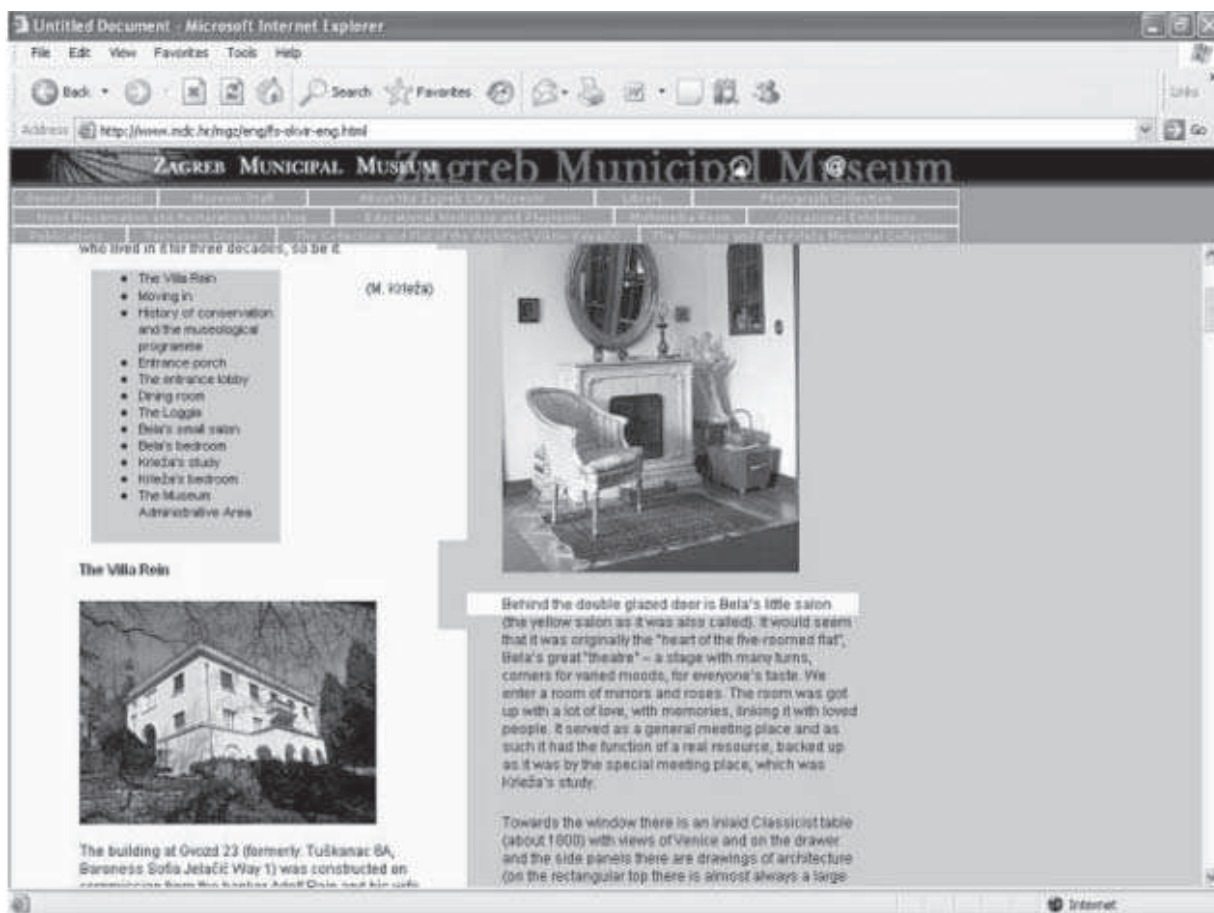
Untitled Document - Microsoft Internet Explorer

File Edit View Favorites Tools Help

Back Search Favorites

Links

Address http://www.mdc.hr/mgz/eng/fs-stvir-eng.html

Go

Zagreb Municipal Museum Zagreb Municipal Museum

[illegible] | Museum Staff | About the Zagreb City Museum | Library | Photograph Collection
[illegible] | Educational Activities and Programs | Multimedia Room | Occasional Exhibitions
Publications | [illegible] | The Collection and Flat of the Architect Viktor Kovačić | The Miroslav and Bela Krleža Memorial Collection

who lived in it for three decades, so be it

(M. Krleža)

- The Villa Rein
- Moving in
- History of conservation and the museological programme
- Entrance porch
- The entrance lobby
- Dining room
- The Loggia
- Bela's small salon
- Bela's bedroom
- Krleža's study
- Krleža's bedroom
- The Museum Administrative Area

The Villa Rein

The building at Gvozd 23 (formerly: Tuškanac 8A, Baroness Sofia Jelačić Way 1) was constructed on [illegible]

Behind the double glazed door is Bela's little salon (the yellow salon as it was also called). It would seem that it was originally the "heart of the five-roomed flat", Bela's great "theatre" – a stage with many turns, corners for varied moods, for everyone's taste. We enter a room of mirrors and roses. The room was got up with a lot of love, with memories, linking it with loved people. It served as a general meeting place and as such it had the function of a real resource, backed up as it was by the special meeting place, which was Krleža's study.

Towards the window there is an inlaid Classicist table (about 1800) with views of Venice and on the drawer and the side panels there are drawings of architecture (on the rectangular top there is almost always a large

Internet